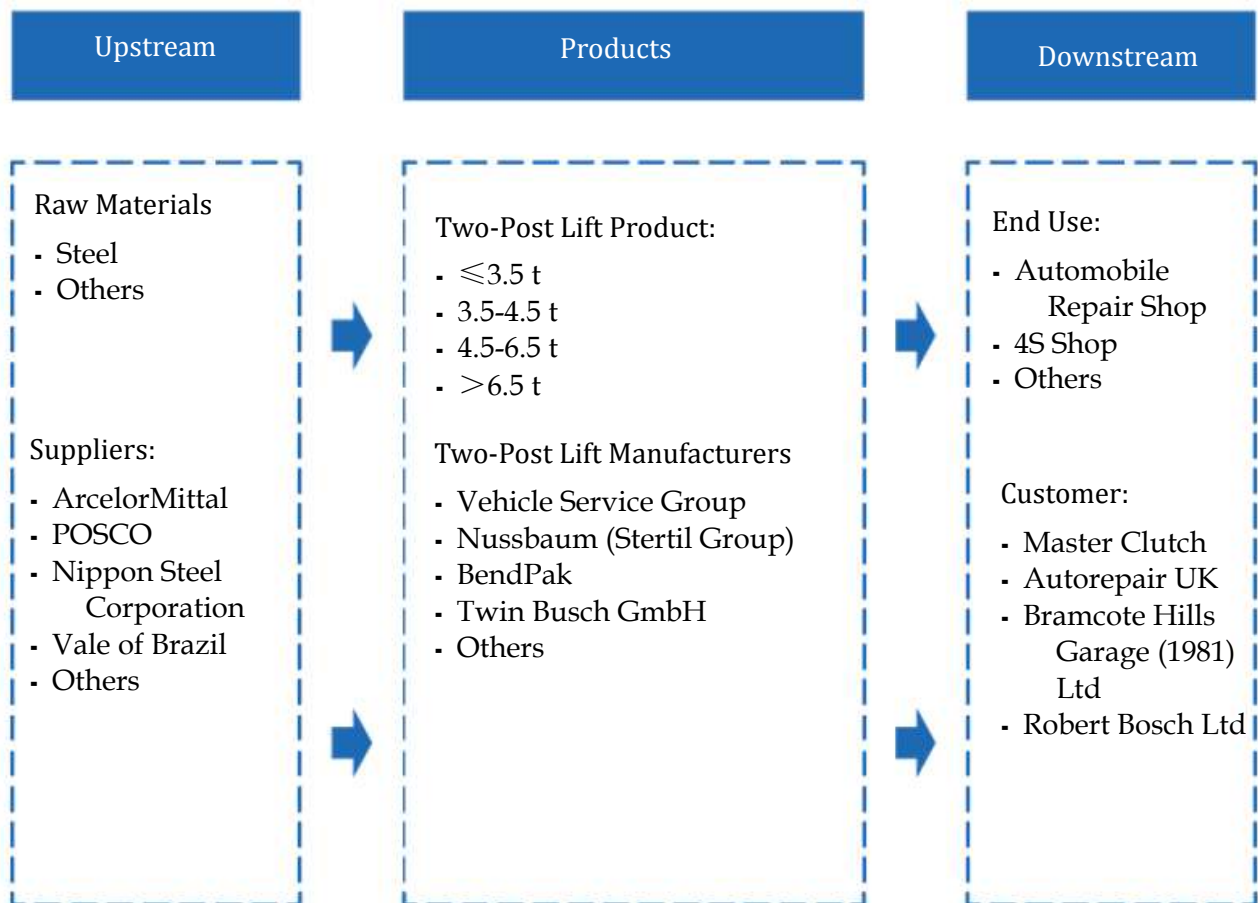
Upstream

Raw Materials

- Steel
- Others

Suppliers:

- ArcelorMittal
- POSCO
- Nippon Steel Corporation
- Vale of Brazil
- Others

Products

Two-Post Lift Product:

- ≤3.5 t
- 3.5-4.5 t
- 4.5-6.5 t
- >6.5 t

Two-Post Lift Manufacturers

- Vehicle Service Group
- Nussbaum (Stertil Group)
- BendPak
- Twin Busch GmbH
- Others

Downstream

End Use:

- Automobile Repair Shop
- 4S Shop
- Others

Customer:

- Master Clutch
- Autorepair UK
- Bramcote Hills Garage (1981) Ltd
- Robert Bosch Ltd